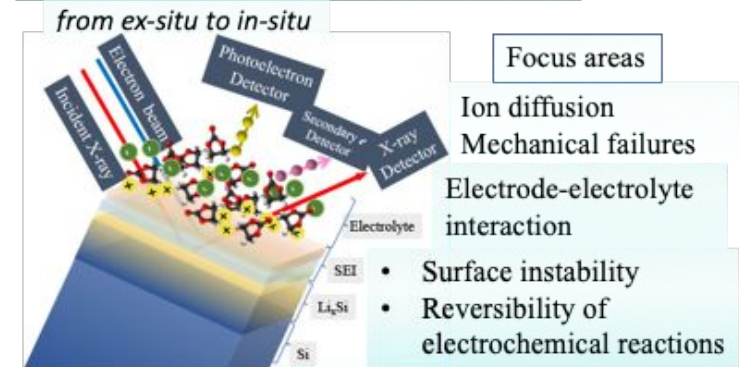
from ex-situ to in-situ

Incident X-ray

Electron beam

Photoelectron Detector

Secondary e Detector

X-ray Detector

Electrolyte

SEI

$Li_xSi$

Si

Focus areas

Ion diffusion
Mechanical failures

Electrode-electrolyte interaction

• Surface instability
• Reversibility of electrochemical reactions